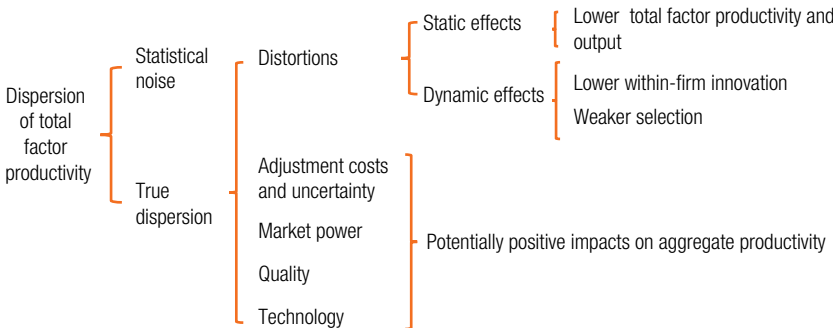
Dispersion of total factor productivity

Statistical noise

True dispersion

Distortions

Static effects

Lower total factor productivity and output

Dynamic effects

Lower within-firm innovation

Weaker selection

Adjustment costs and uncertainty

Market power

Quality

Technology

Potentially positive impacts on aggregate productivity